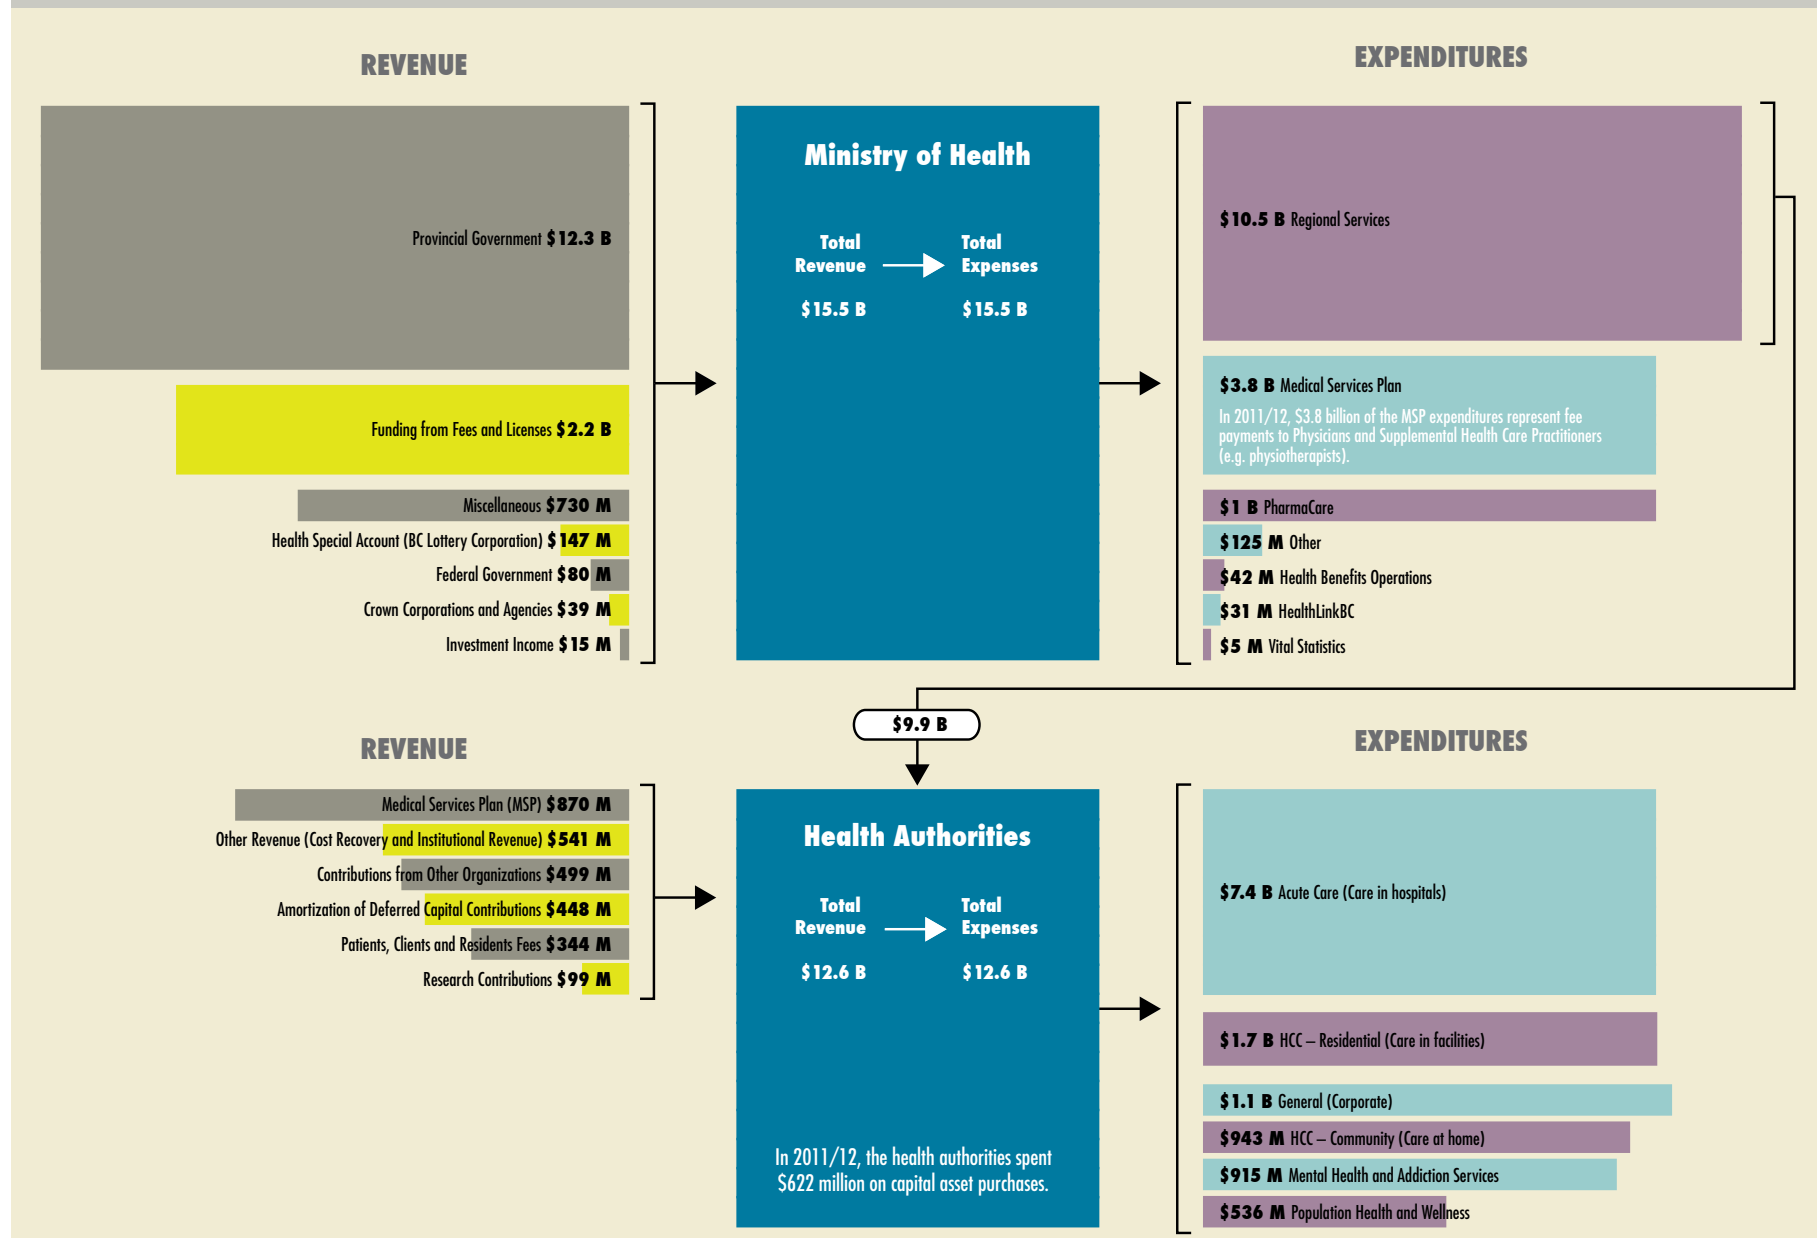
REVENUE

Provincial Government $12.3 B

Funding from Fees and Licenses $2.2 B

Miscellaneous $730 M

Health Special Account (BC Lottery Corporation) $147 M

Federal Government $80 M

Crown Corporations and Agencies $39 M

Investment Income $15 M

Ministry of Health

Total Revenue $15.5 B

Total Expenses $15.5 B

EXPENDITURES

$10.5 B Regional Services

$3.8 B Medical Services Plan

In 2011/12, $3.8 billion of the MSP expenditures represent fee payments to Physicians and Supplemental Health Care Practitioners (e.g. physiotherapists).

$1 B PharmaCare

$125 M Other

$42 M Health Benefits Operations

$31 M HealthLinkBC

$5 M Vital Statistics

$9.9 B

REVENUE

Medical Services Plan (MSP) $870 M

Other Revenue (Cost Recovery and Institutional Revenue) $541 M

Contributions from Other Organizations $499 M

Amortization of Deferred Capital Contributions $448 M

Patients, Clients and Residents Fees $344 M

Research Contributions $99 M

Health Authorities

Total Revenue $12.6 B

Total Expenses $12.6 B

In 2011/12, the health authorities spent $622 million on capital asset purchases.

EXPENDITURES

$7.4 B Acute Care (Care in hospitals)

$1.7 B HCC – Residential (Care in facilities)

$1.1 B General (Corporate)

$943 M HCC – Community (Care at home)

$915 M Mental Health and Addiction Services

$536 M Population Health and Wellness